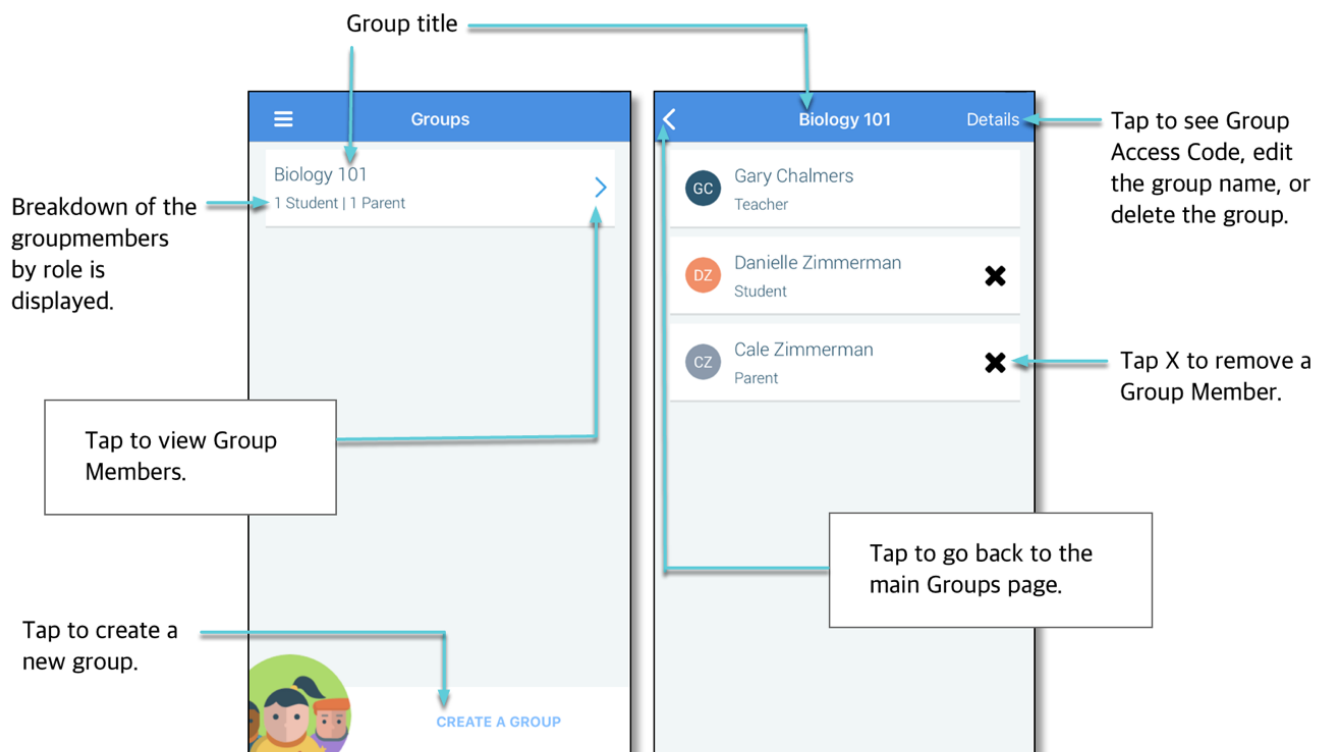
Group title

Groups

Biology 101

1 Student | 1 Parent

Breakdown of the groupmembers by role is displayed.

Tap to view Group Members.

Tap to create a new group.

CREATE A GROUP

Biology 101

Details

Tap to see Group Access Code, edit the group name, or delete the group.

GC Gary Chalmers Teacher

DZ Danielle Zimmerman Student

CZ Cale Zimmerman Parent

Tap X to remove a Group Member.

Tap to go back to the main Groups page.